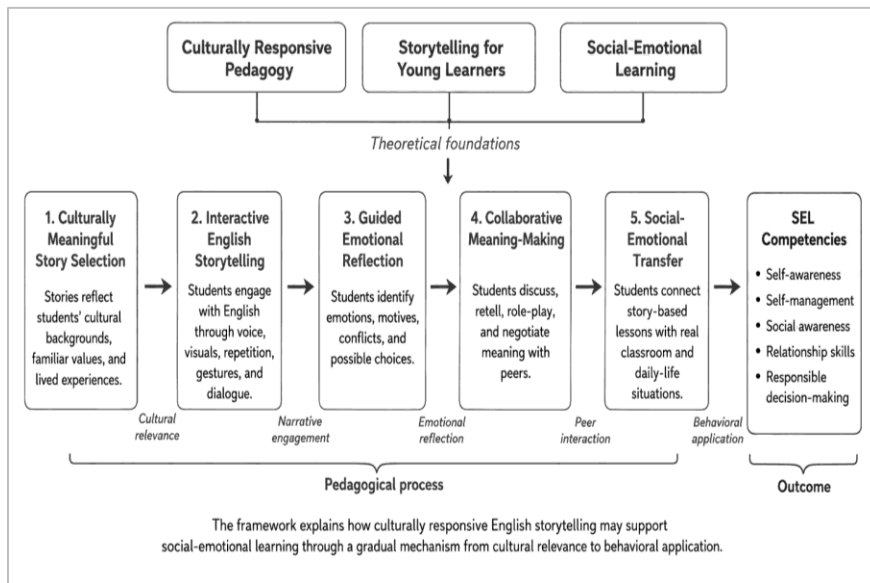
Culturally Responsive Pedagogy

Storytelling for Young Learners

Social-Emotional Learning

Theoretical foundations

1. Culturally Meaningful Story Selection

Stories reflect students' cultural backgrounds, familiar values, and lived experiences.

Cultural relevance

2. Interactive English Storytelling

Students engage with English through voice, visuals, repetition, gestures, and dialogue.

Narrative engagement

3. Guided Emotional Reflection

Students identify emotions, motives, conflicts, and possible choices.

Emotional reflection

4. Collaborative Meaning-Making

Students discuss, retell, role-play, and negotiate meaning with peers.

Peer interaction

5. Social-Emotional Transfer

Students connect story-based lessons with real classroom and daily-life situations.

Behavioral application

SEL Competencies

• Self-awareness
• Self-management
• Social awareness
• Relationship skills
• Responsible decision-making

Pedagogical process

Outcome

The framework explains how culturally responsive English storytelling may support social-emotional learning through a gradual mechanism from cultural relevance to behavioral application.